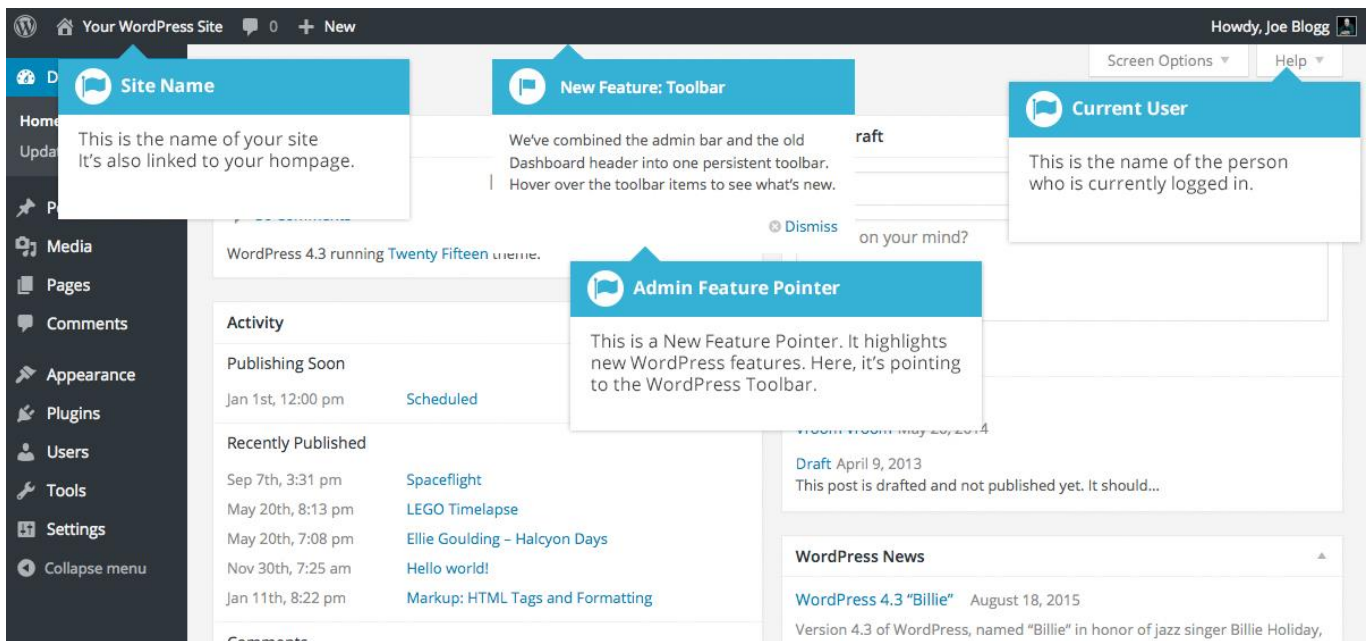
Your WordPress Site 0 + New

Howdy, Joe Blogg

Screen Options ▼ Help ▼

D

Site Name

This is the name of your site
It's also linked to your hompage.

Home
Upda

New Feature: Toolbar

We've combined the admin bar and the old Dashboard header into one persistent toolbar. Hover over the toolbar items to see what's new.

Dismiss

Current User

This is the name of the person who is currently logged in.

raft

on your mind?

P

Media

Pages

Comments

Appearance

Plugins

Users

Tools

Settings

Collapse menu

WordPress 4.3 running Twenty Fifteen theme.

Admin Feature Pointer

This is a New Feature Pointer. It highlights new WordPress features. Here, it's pointing to the WordPress Toolbar.

Activity

Publishing Soon

Jan 1st, 12:00 pm Scheduled

Recently Published

Sep 7th, 3:31 pm Spaceflight
May 20th, 8:13 pm LEGO Timelapse
May 20th, 7:08 pm Ellie Goulding – Halcyon Days
Nov 30th, 7:25 am Hello world!
Jan 11th, 8:22 pm Markup: HTML Tags and Formatting

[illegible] 4

Draft April 9, 2013
This post is drafted and not published yet. It should...

WordPress News

WordPress 4.3 "Billie" August 18, 2015

Version 4.3 of WordPress, named "Billie" in honor of jazz singer Billie Holiday,